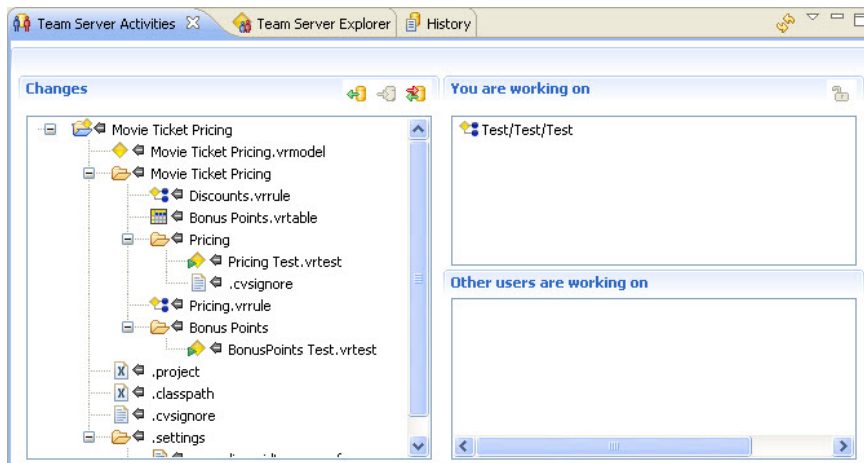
Team Server Activities
Team Server Explorer
History

Changes
Movie Ticket Pricing
Movie Ticket Pricing.vrmodel
Movie Ticket Pricing
Discounts.vrrule
Bonus Points.vrtable
Pricing
Pricing Test.vrtest
.cvsignore
Pricing.vrrule
Bonus Points
BonusPoints Test.vrtest
.project
.classpath
.cvsignore
.settings

You are working on
Test/Test/Test

Other users are working on